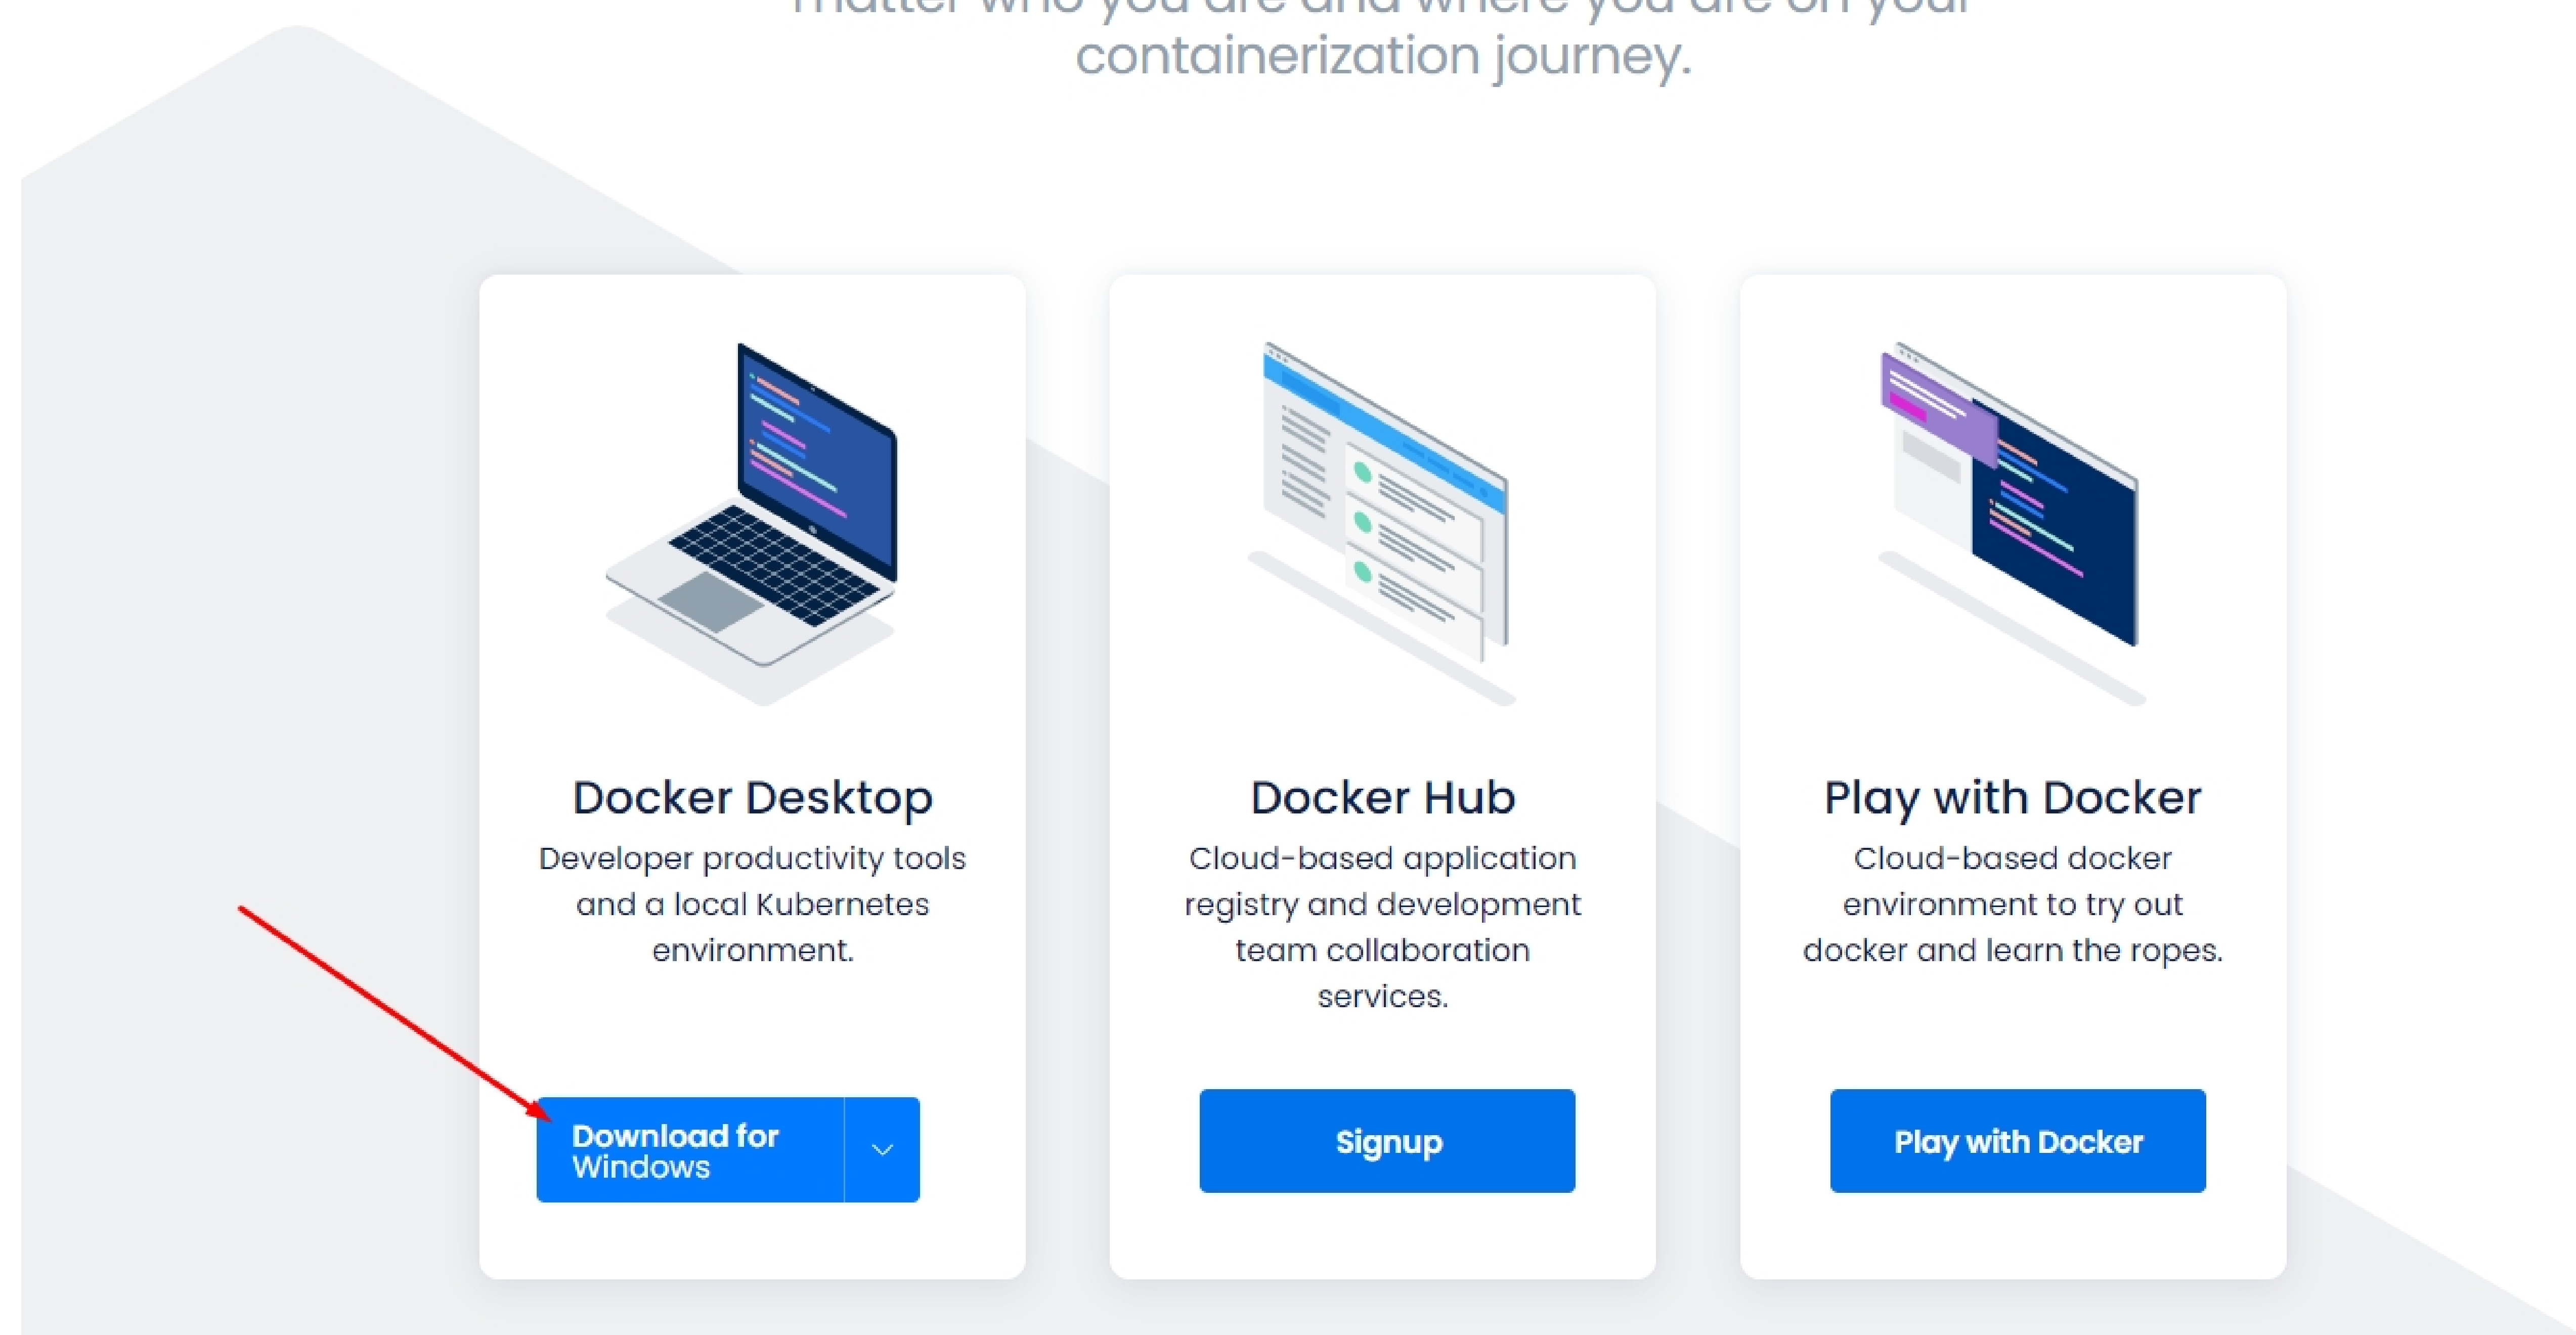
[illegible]
containerization journey.

Docker Desktop
Developer productivity tools and a local Kubernetes environment.

Download for Windows

Docker Hub
Cloud-based application registry and development team collaboration services.

Signup

Play with Docker
Cloud-based docker environment to try out docker and learn the ropes.

Play with Docker